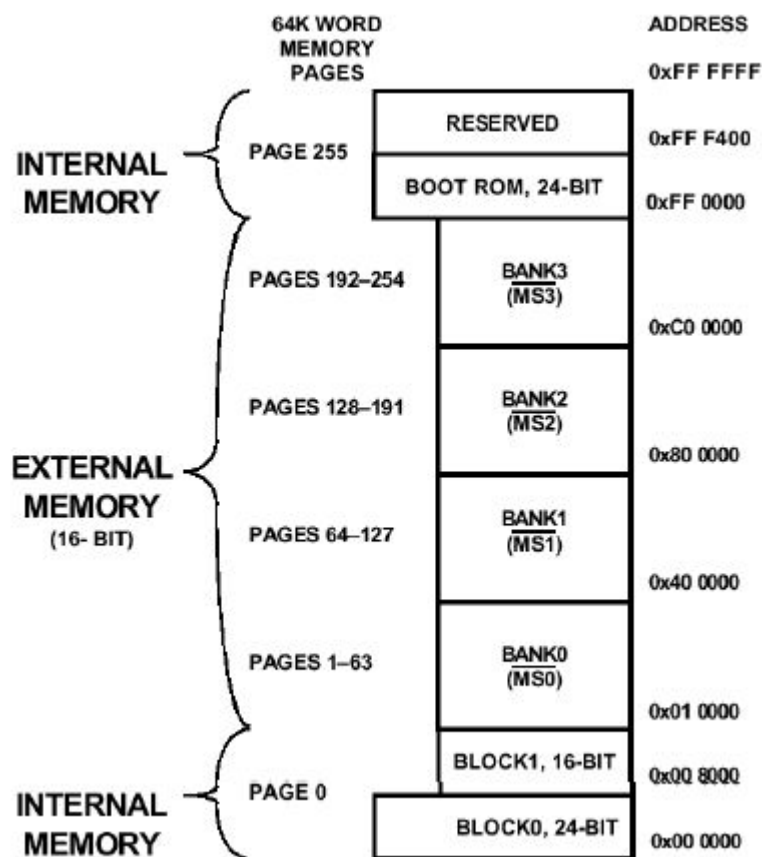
64K WORD MEMORY PAGES

ADDRESS

0xFF FFFF

INTERNAL MEMORY

PAGE 255

RESERVED

0xFF F400

BOOT ROM, 24-BIT

0xFF 0000

PAGES 192–254

BANK3 $(\overline{MS3})$

0xC0 0000

PAGES 128–191

BANK2 $(\overline{MS2})$

0x80 0000

EXTERNAL MEMORY (16- BIT)

PAGES 64–127

BANK1 $(\overline{MS1})$

0x40 0000

PAGES 1–63

BANK0 $(\overline{MS0})$

0x01 0000

BLOCK1, 16-BIT

0x00 8000

INTERNAL MEMORY

PAGE 0

BLOCK0, 24-BIT

0x00 0000